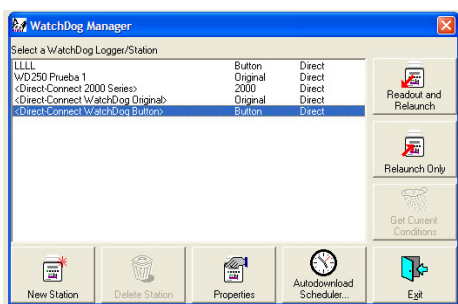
WatchDog Manager

Select a WatchDog Logger/Station

| | | |
|---|---|---|
| LLLL | Button | Direct |
| WD250 Prueba 1 | Original | Direct |
| <Direct-Connect 2000 Series> | 2000 | Direct |
| <Direct-Connect WatchDog Original> | Original | Direct |
| <Direct-Connect WatchDog Button> | Button | Direct |

Readout and Relaunch

Relaunch Only

Get Current Conditions

New Station

Delete Station

Properties

Autodownload Scheduler...

Exit